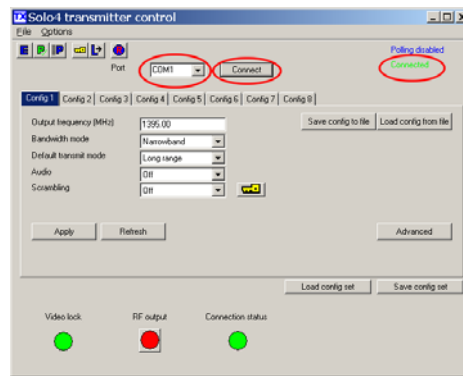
Solo4 transmitter control

File Options

E P IP

Port COM1 Connect

Polling disabled
Connected

Config 1 Config 2 Config 3 Config 4 Config 5 Config 6 Config 7 Config 8

Output frequency (MHz) 1395.00
Bandwidth mode Narrowband
Default transmit mode Long range
Audio Off
Scrambling Off

Save config to file Load config from file

Apply Refresh Advanced

Load config set Save config set

Video lock RF output Connection status